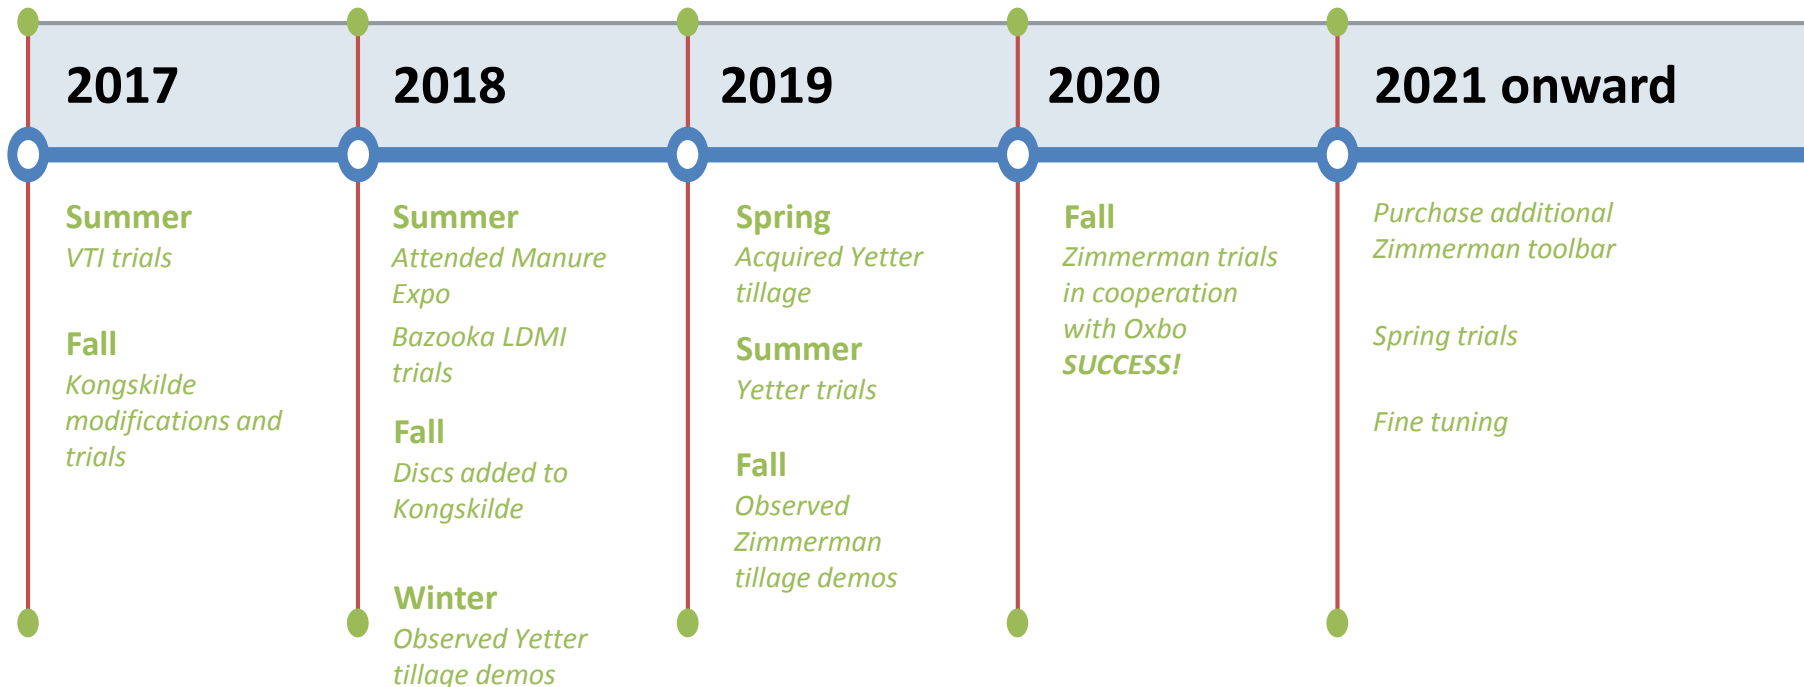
2017

Summer
VTI trials

Fall
Kongskilde modifications and trials

2018

Summer
Attended Manure Expo

Bazooka LDMI trials

Fall
Discs added to Kongskilde

Winter
Observed Yetter tillage demos

2019

Spring
Acquired Yetter tillage

Summer
Yetter trials

Fall
Observed Zimmerman tillage demos

2020

Fall
Zimmerman trials in cooperation with Oxbo
SUCCESS!

2021 onward

Purchase additional Zimmerman toolbar

Spring trials

Fine tuning